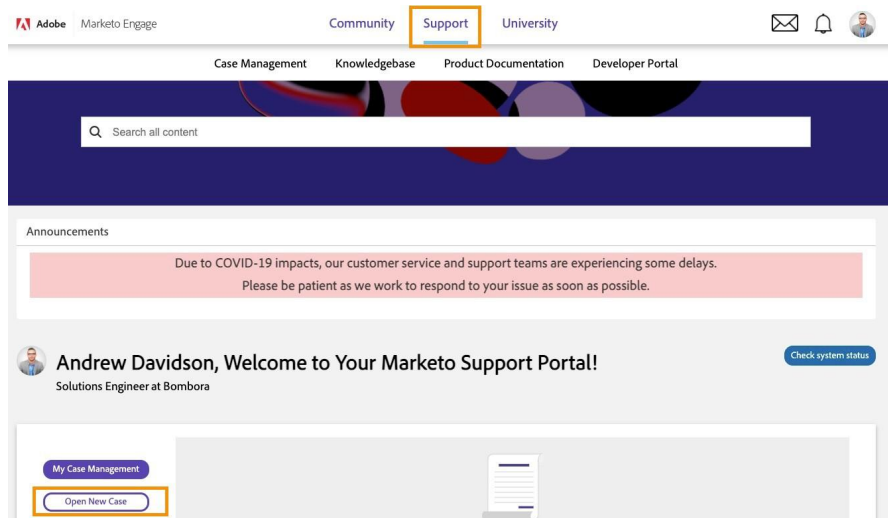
Adobe Marketo Engage

Community Support University

Case Management Knowledgebase Product Documentation Developer Portal

Search all content

Announcements

Due to COVID-19 impacts, our customer service and support teams are experiencing some delays.
Please be patient as we work to respond to your issue as soon as possible.

Andrew Davidson, Welcome to Your Marketo Support Portal!

Solutions Engineer at Bombora

Check system status

My Case Management

Open New Case